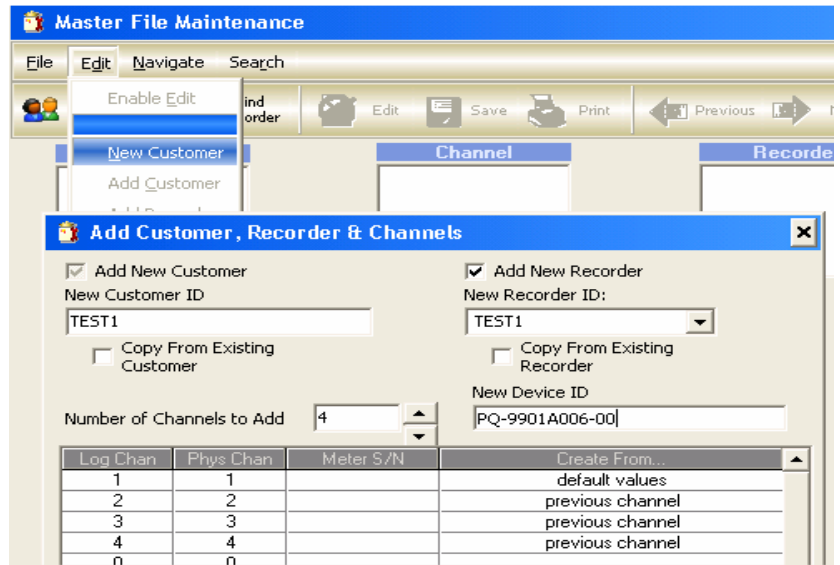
Master File Maintenance

File Edit Navigate Search

Enable Edit

New Customer

Add Customer

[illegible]ind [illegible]order

Edit Save Print Previous N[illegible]

Channel

Recorde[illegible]

Add Customer, Recorder & Channels

Add New Customer

New Customer ID

TEST1

Copy From Existing Customer

Add New Recorder

New Recorder ID:

TEST1

Copy From Existing Recorder

New Device ID

PQ-9901A006-00

Number of Channels to Add 4

| Log Chan | Phys Chan | Meter S/N | Create From... |
|---|---|---|---|
| 1 | 1 | | default values |
| 2 | 2 | | previous channel |
| 3 | 3 | | previous channel |
| 4 | 4 | | previous channel |
| 0 | 0 | | |